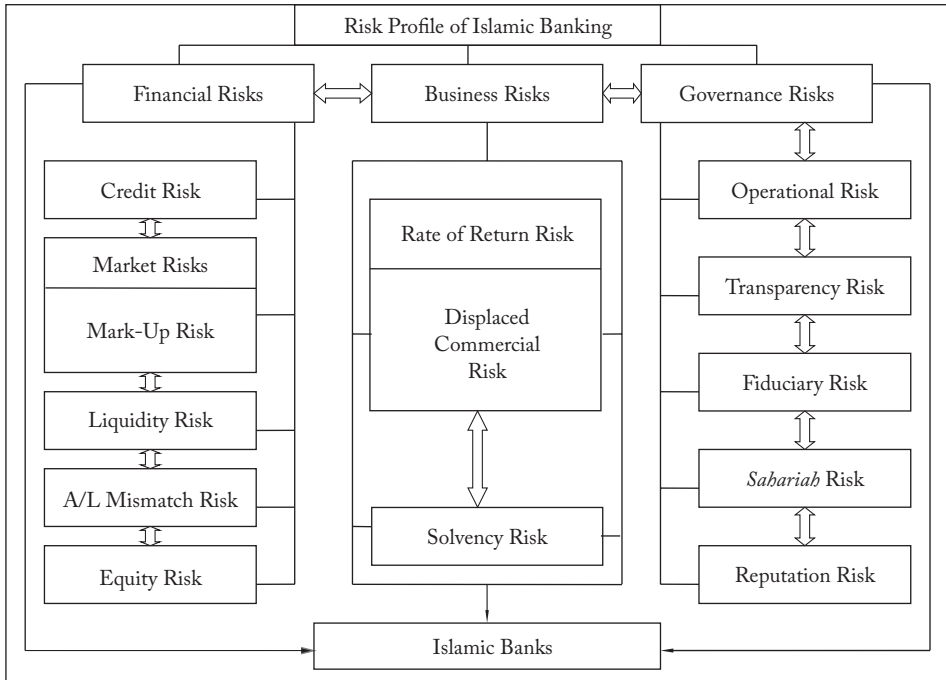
Risk Profile of Islamic Banking

Financial Risks

Business Risks

Governance Risks

Credit Risk

Market Risks

Mark-Up Risk

Liquidity Risk

A/L Mismatch Risk

Equity Risk

Rate of Return Risk

Displaced Commercial Risk

Solvency Risk

Operational Risk

Transparency Risk

Fiduciary Risk

*Sahariah* Risk

Reputation Risk

Islamic Banks